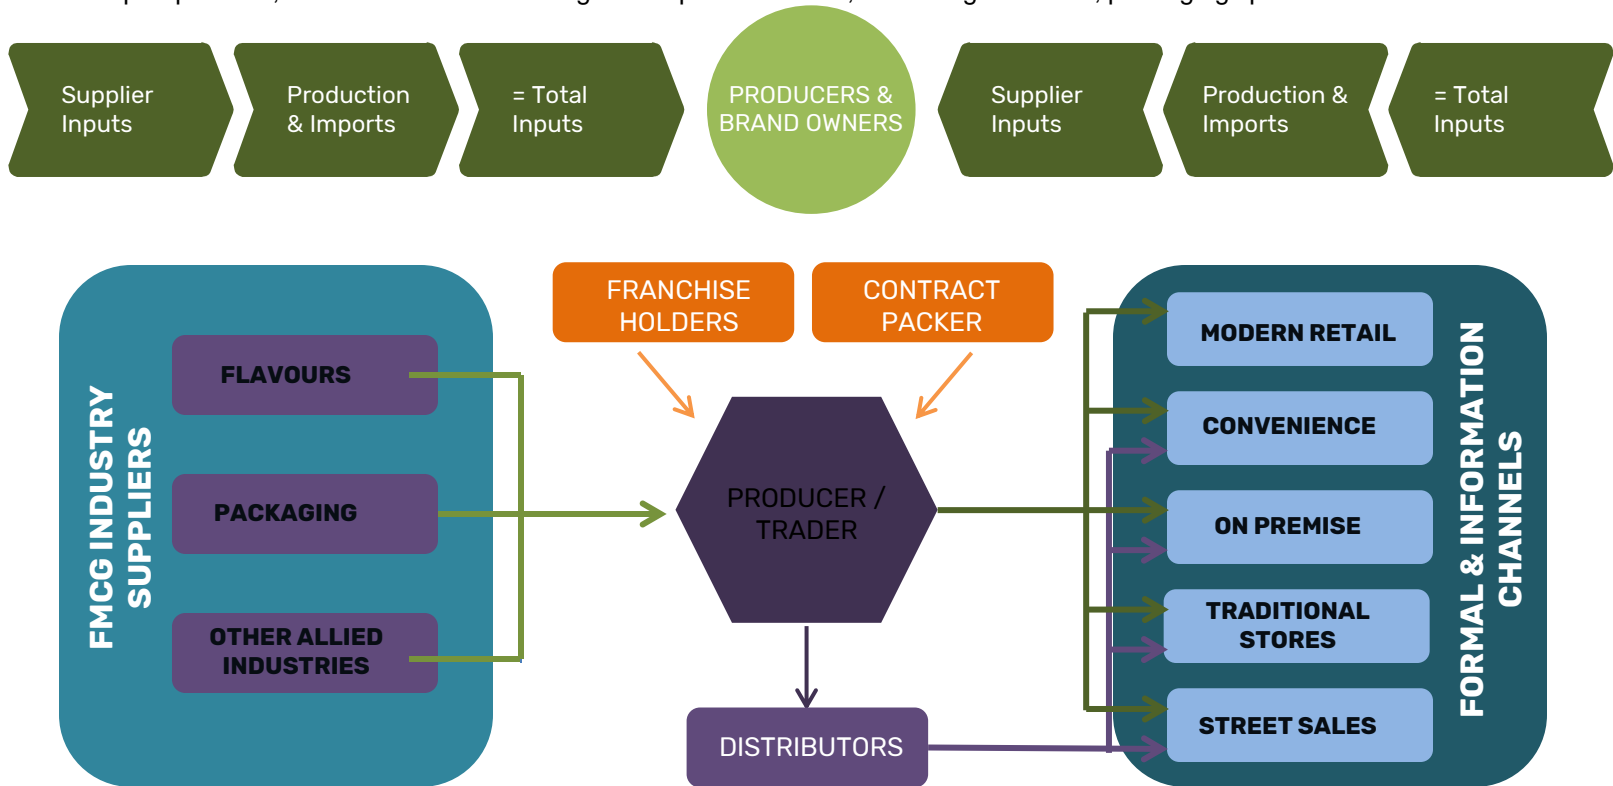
Supplier Inputs

Production & Imports

= Total Inputs

PRODUCERS & BRAND OWNERS

Supplier Inputs

Production & Imports

= Total Inputs

FMCG INDUSTRY SUPPLIERS

FLAVOURS

PACKAGING

OTHER ALLIED INDUSTRIES

FRANCHISE HOLDERS

CONTRACT PACKER

PRODUCER / TRADER

DISTRIBUTORS

MODERN RETAIL

CONVENIENCE

ON PREMISE

TRADITIONAL STORES

STREET SALES

FORMAL & INFORMATION CHANNELS